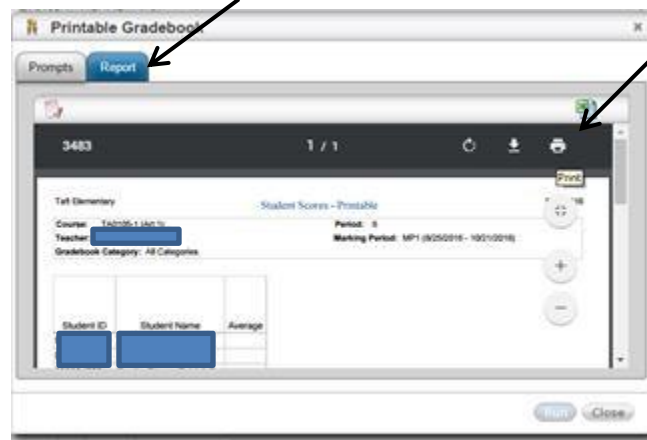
Printable Gradebook

Prompts Report

3483 1 / 1

Print

Taft Elementary

Student Scores - Printable

Course: TA0235-1 (Art 1)
Teacher:
Gradebook Category: All Categories

Period: 0
Marking Period: MP1 (8/25/2016 - 10/31/2016)

| Student ID | Student Name | Average |
|---|---|---|
| | | |

Run Close